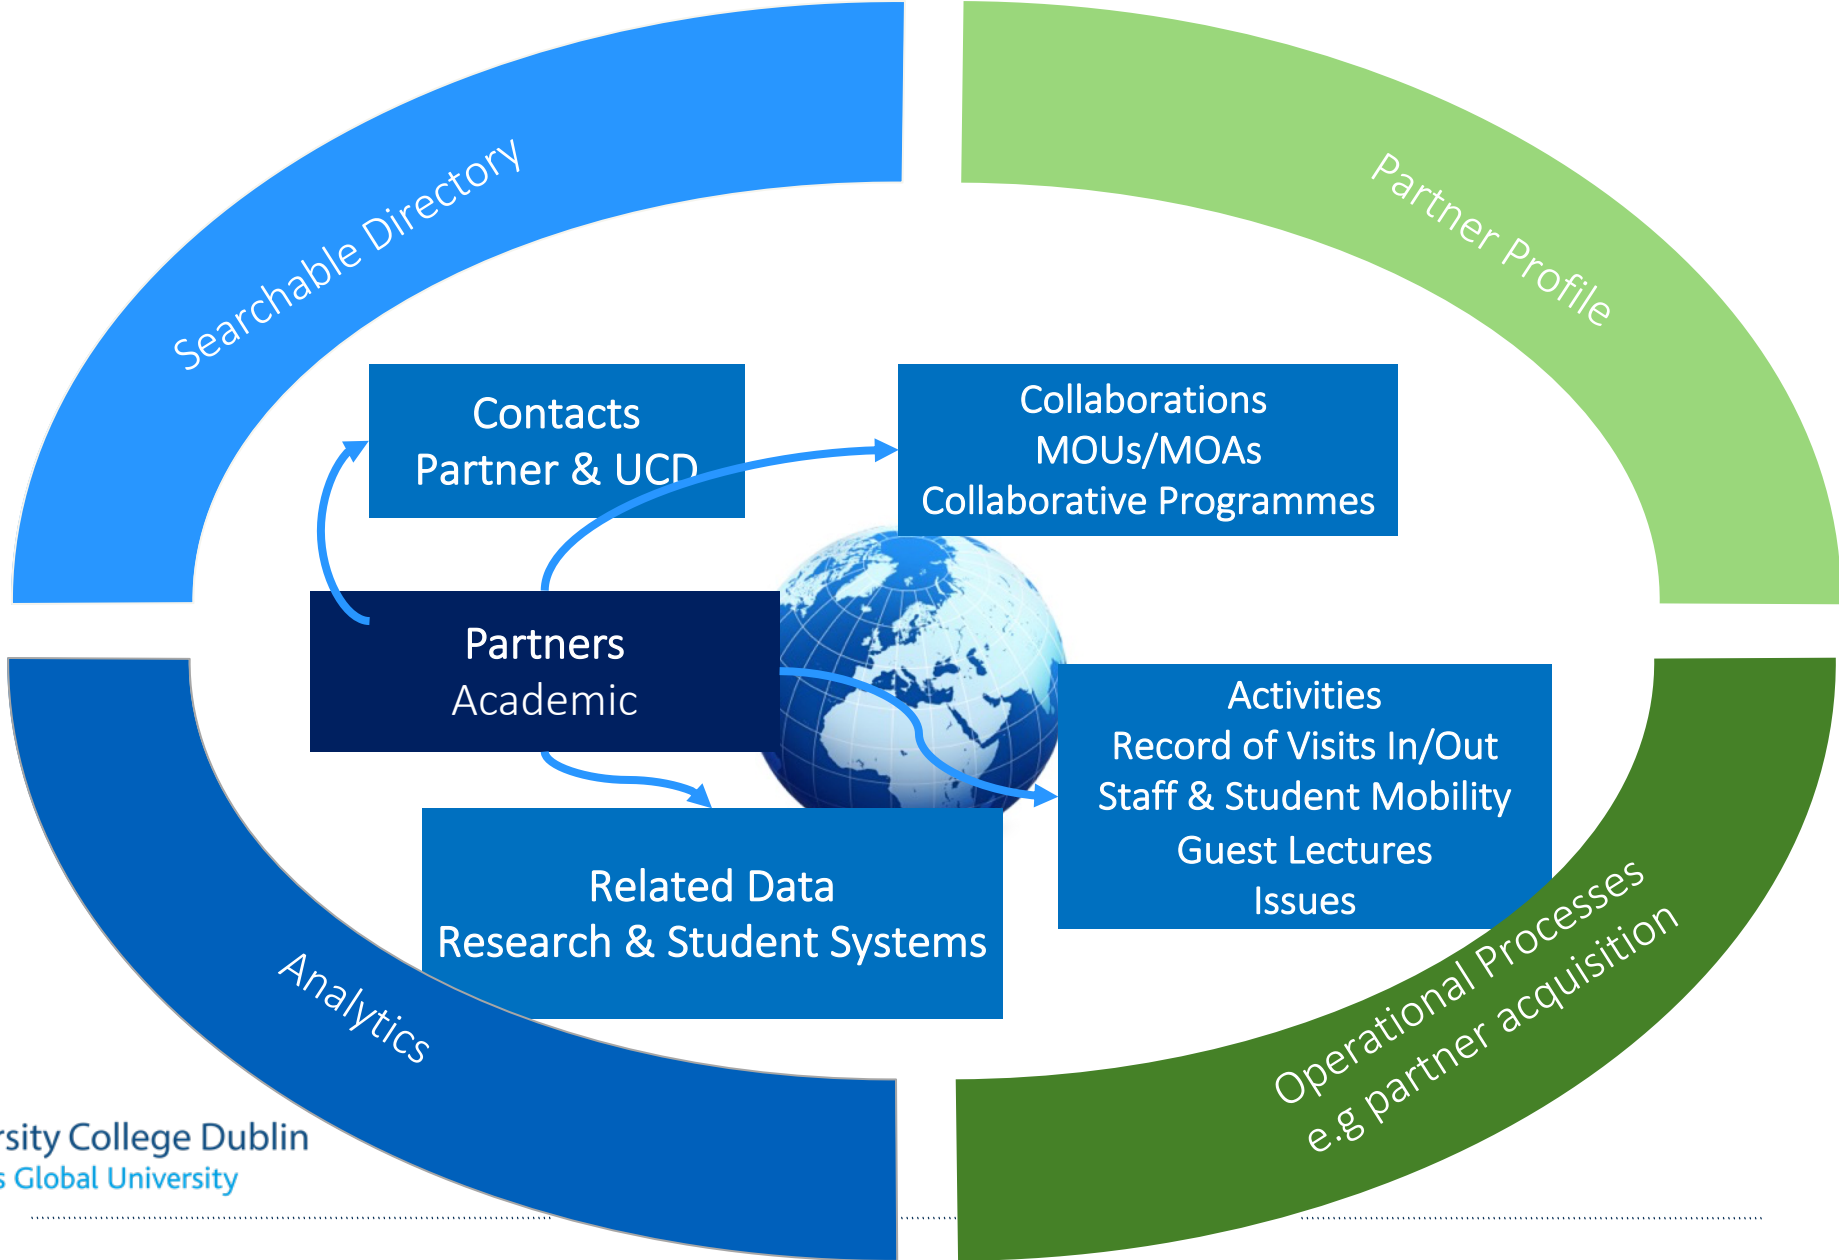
Searchable Directory

Partner Profile

Contacts
Partner & UCD

Collaborations
MOUs/MOAs
Collaborative Programmes

Partners
Academic

Activities
Record of Visits In/Out
Staff & Student Mobility
Guest Lectures
Issues

Related Data
Research & Student Systems

Analytics

Operational Processes
e.g partner acquisition

rsity College Dublin
s Global University